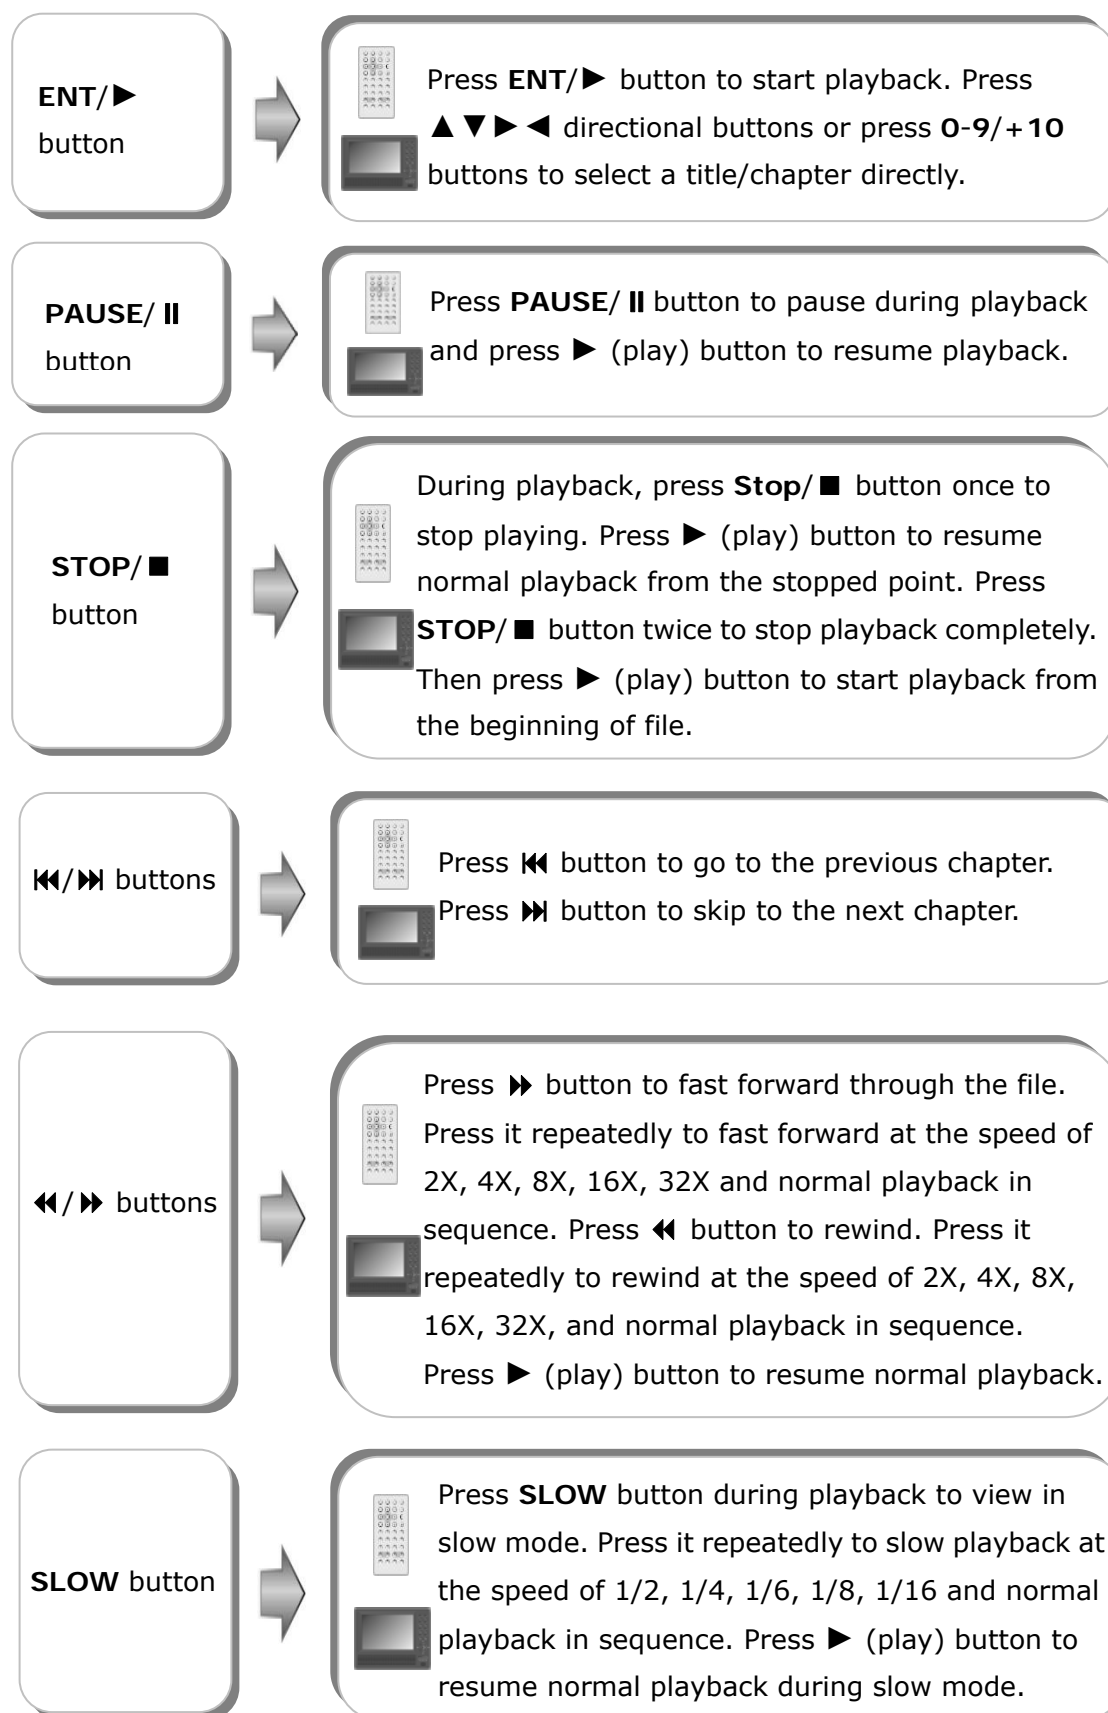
ENT/► button

Press ENT/► button to start playback. Press ▲▼►◄ directional buttons or press 0-9/+10 buttons to select a title/chapter directly.

PAUSE/ II button

Press PAUSE/ II button to pause during playback and press ► (play) button to resume playback.

STOP/■ button

During playback, press Stop/■ button once to stop playing. Press ► (play) button to resume normal playback from the stopped point. Press STOP/■ button twice to stop playback completely. Then press ► (play) button to start playback from the beginning of file.

⏮/⏭ buttons

Press ⏮ button to go to the previous chapter. Press ⏭ button to skip to the next chapter.

⏪/⏩ buttons

Press ⏩ button to fast forward through the file. Press it repeatedly to fast forward at the speed of 2X, 4X, 8X, 16X, 32X and normal playback in sequence. Press ⏪ button to rewind. Press it repeatedly to rewind at the speed of 2X, 4X, 8X, 16X, 32X, and normal playback in sequence. Press ► (play) button to resume normal playback.

SLOW button

Press SLOW button during playback to view in slow mode. Press it repeatedly to slow playback at the speed of 1/2, 1/4, 1/6, 1/8, 1/16 and normal playback in sequence. Press ► (play) button to resume normal playback during slow mode.